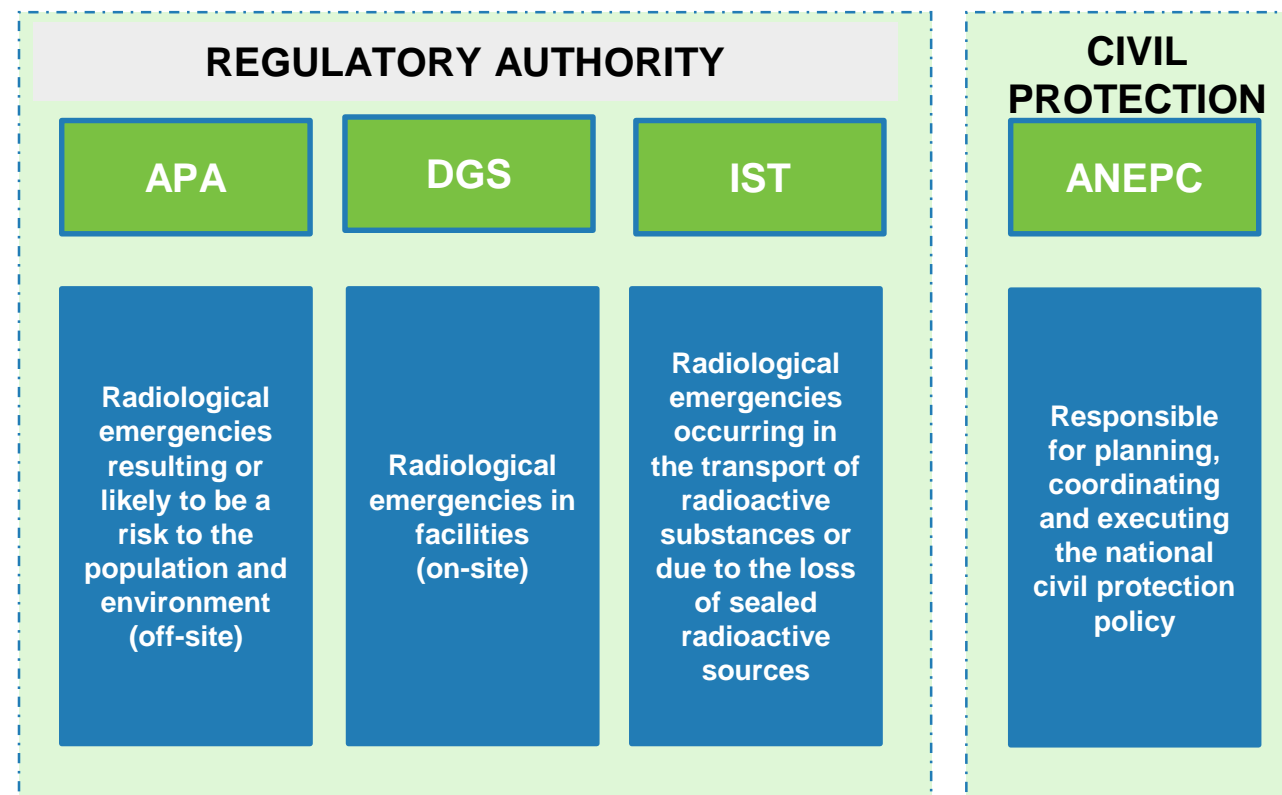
REGULATORY AUTHORITY

APA

DGS

IST

Radiological emergencies resulting or likely to be a risk to the population and environment (off-site)

Radiological emergencies in facilities (on-site)

Radiological emergencies occurring in the transport of radioactive substances or due to the loss of sealed radioactive sources

CIVIL PROTECTION

ANEPC

Responsible for planning, coordinating and executing the national civil protection policy